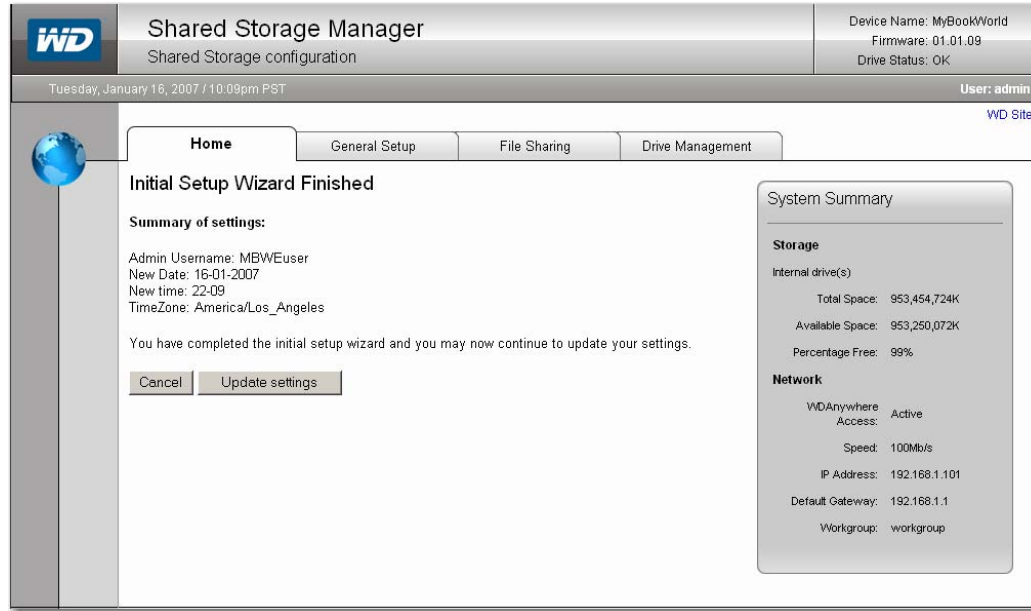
WD

Shared Storage Manager
Shared Storage configuration

Device Name: MyBookWorld
Firmware: 01.01.09
Drive Status: OK

Tuesday, January 16, 2007 / 10:09pm PST

User: admin

WD Site

Home | General Setup | File Sharing | Drive Management

Initial Setup Wizard Finished

Summary of settings:

Admin Username: MBWEuser
New Date: 16-01-2007
New time: 22-09
TimeZone: America/Los_Angeles

You have completed the initial setup wizard and you may now continue to update your settings.

Cancel | Update settings

System Summary

Storage

Internal drive(s)

| | |
|---|---|
| Total Space: | 953,454,724K |
| Available Space: | 953,250,072K |
| Percentage Free: | 99% |

Network

| | |
|---|---|
| WDAnywhere Access: | Active |
| Speed: | 100Mb/s |
| IP Address: | 192.168.1.101 |
| Default Gateway: | 192.168.1.1 |
| Workgroup: | workgroup |